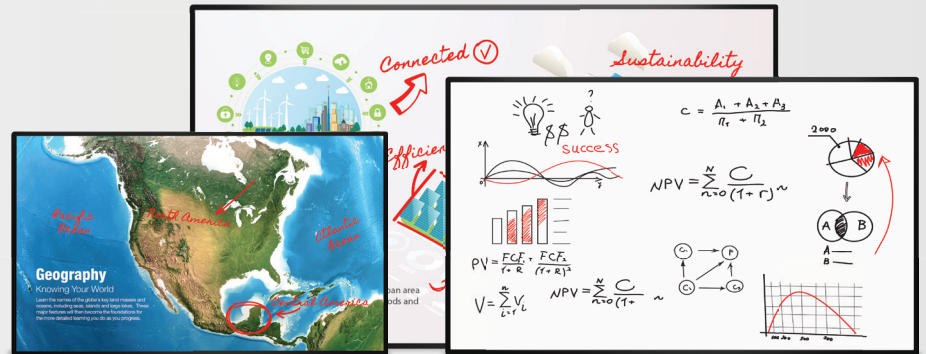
Connected
Sustainability
Efficien
ban area
ods and

Pacific Ocean
North America
Atlantic Ocean
Central America
Geography
Knowing Your World
Learn the names of the globe's key land masses and oceans, including seas, islands and large lakes. These major features will then become the foundations for the more detailed learning you do as you progress.

$$ success
$c = \frac{A_1 + A_2 + A_3}{\Pi_1 + \Pi_2}$
$NPV = \sum_{n=0}^{N} \frac{C}{(1+r)^n}$
$PV = \frac{FCF_1}{1+R} + \frac{FCF_2}{(1+R)^2}$
$V = \sum_{i=1}^{N} V_i$
$NPV = \sum_{n=0}^{N} \frac{C}{(1+}$
2000
A
B
A
B
$C_1$
P
$C_1$
$C_3$